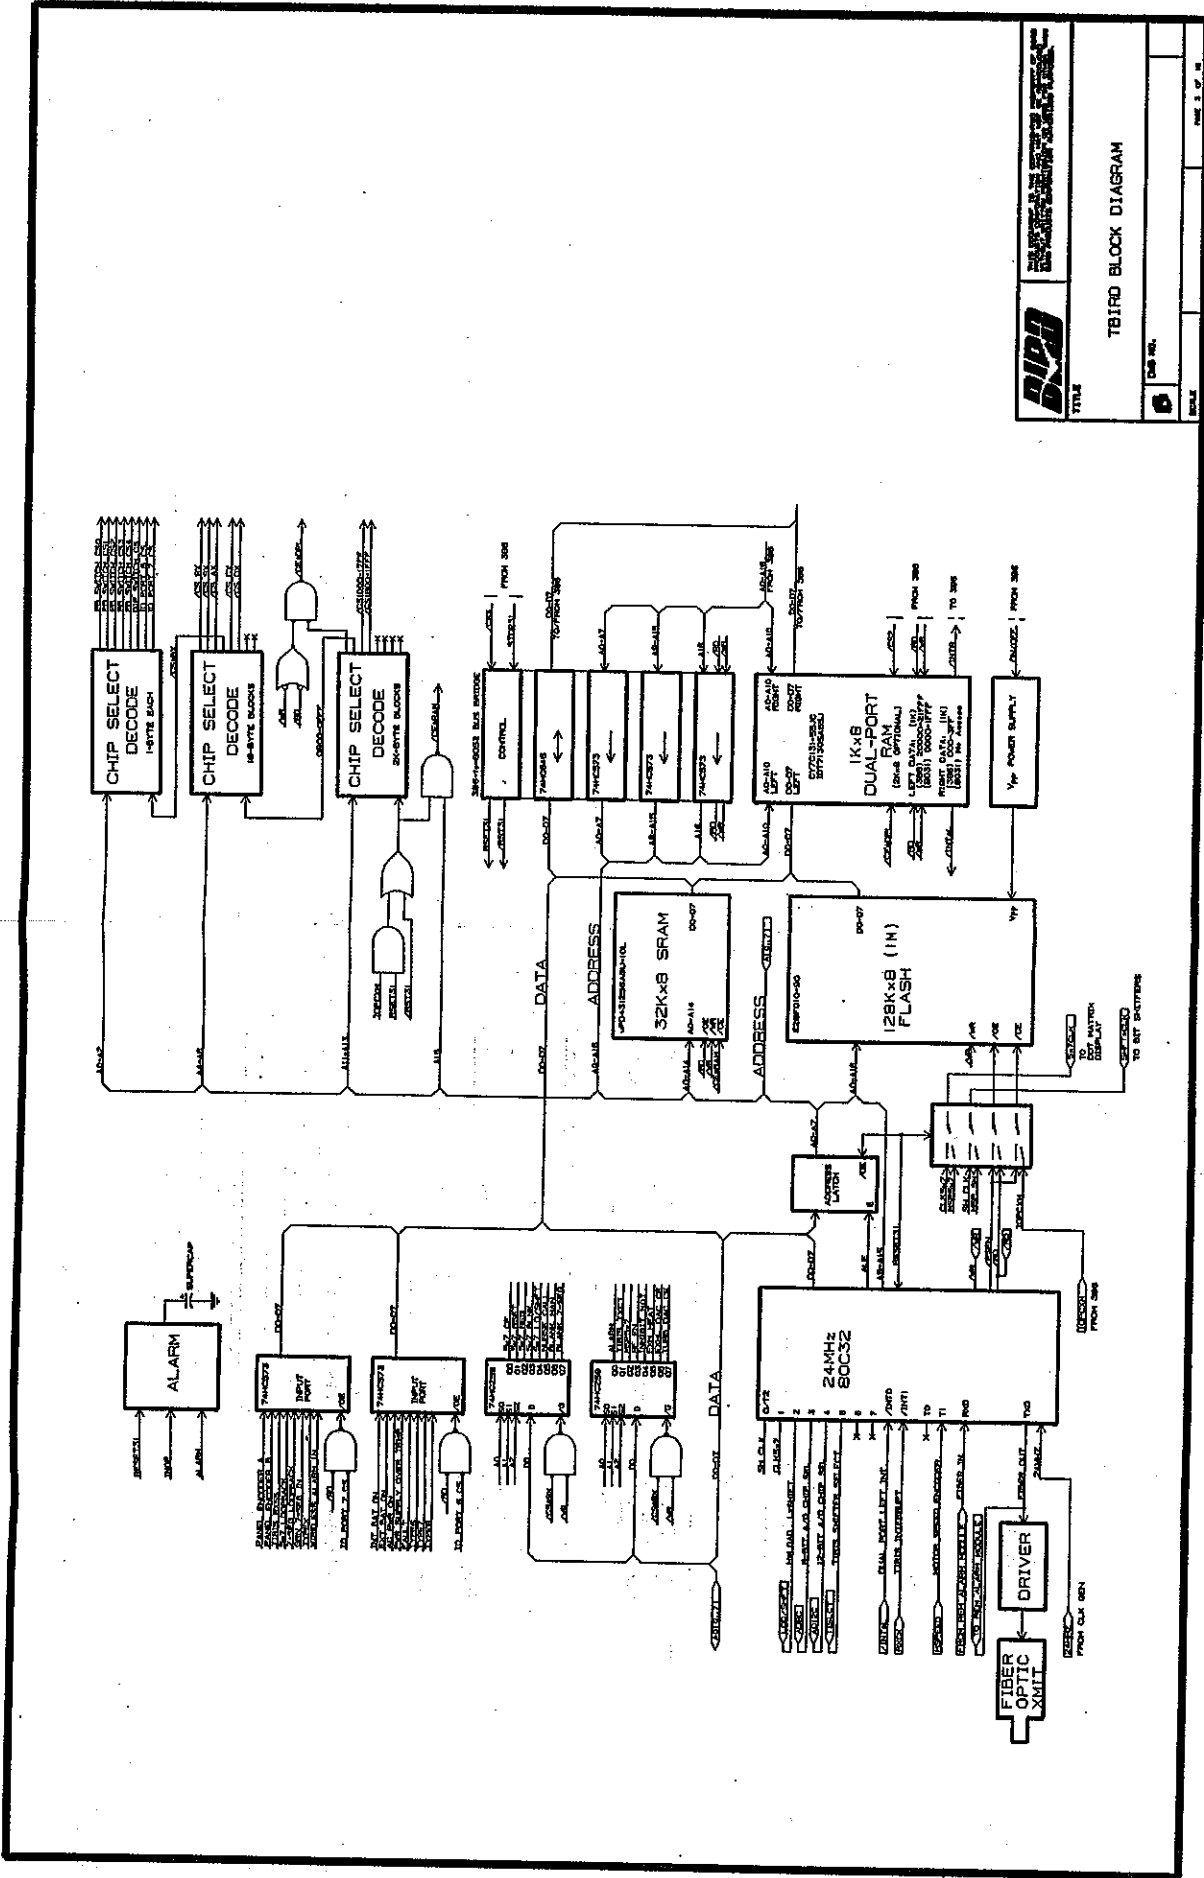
TBIRD BLOCK DIAGRAM

TITLE

CHIP SELECT DECODE
1-BYTE EACH

CHIP SELECT DECODE
16-BYTE BLOCKS

CHIP SELECT DECODE
2K-BYTE BLOCKS

CONTROL

74HC245

74HC573

74HC573

74HC573

1Kx8 DUAL-PORT RAM

Vpp POWER SUPPLY

32Kx8 SRAM

128Kx8 (IN) FLASH

DATA

ADDRESS

ADDRESS

ADDRESS LATCH

ALARM

SUPERCAP

INPUT PORT

INPUT PORT

74HC573

74HC573

74HC259

74HC259

24MHz 80C32

DATA

DRIVER

FIBER OPTIC XMIT

FROM CLK GEN

D0-D7

A0-A7

A8-A15

A0-A14

D0-D7

A0-A10

D0-D7

A0-A10 LEFT

D0-D7 LEFT

A0-A10 RIGHT

D0-D7 RIGHT

FROM 386

TO/FROM 386

TO 386

TO DOT MATRIX DISPLAY

TO BIT SHIFTERS

ALE

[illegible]